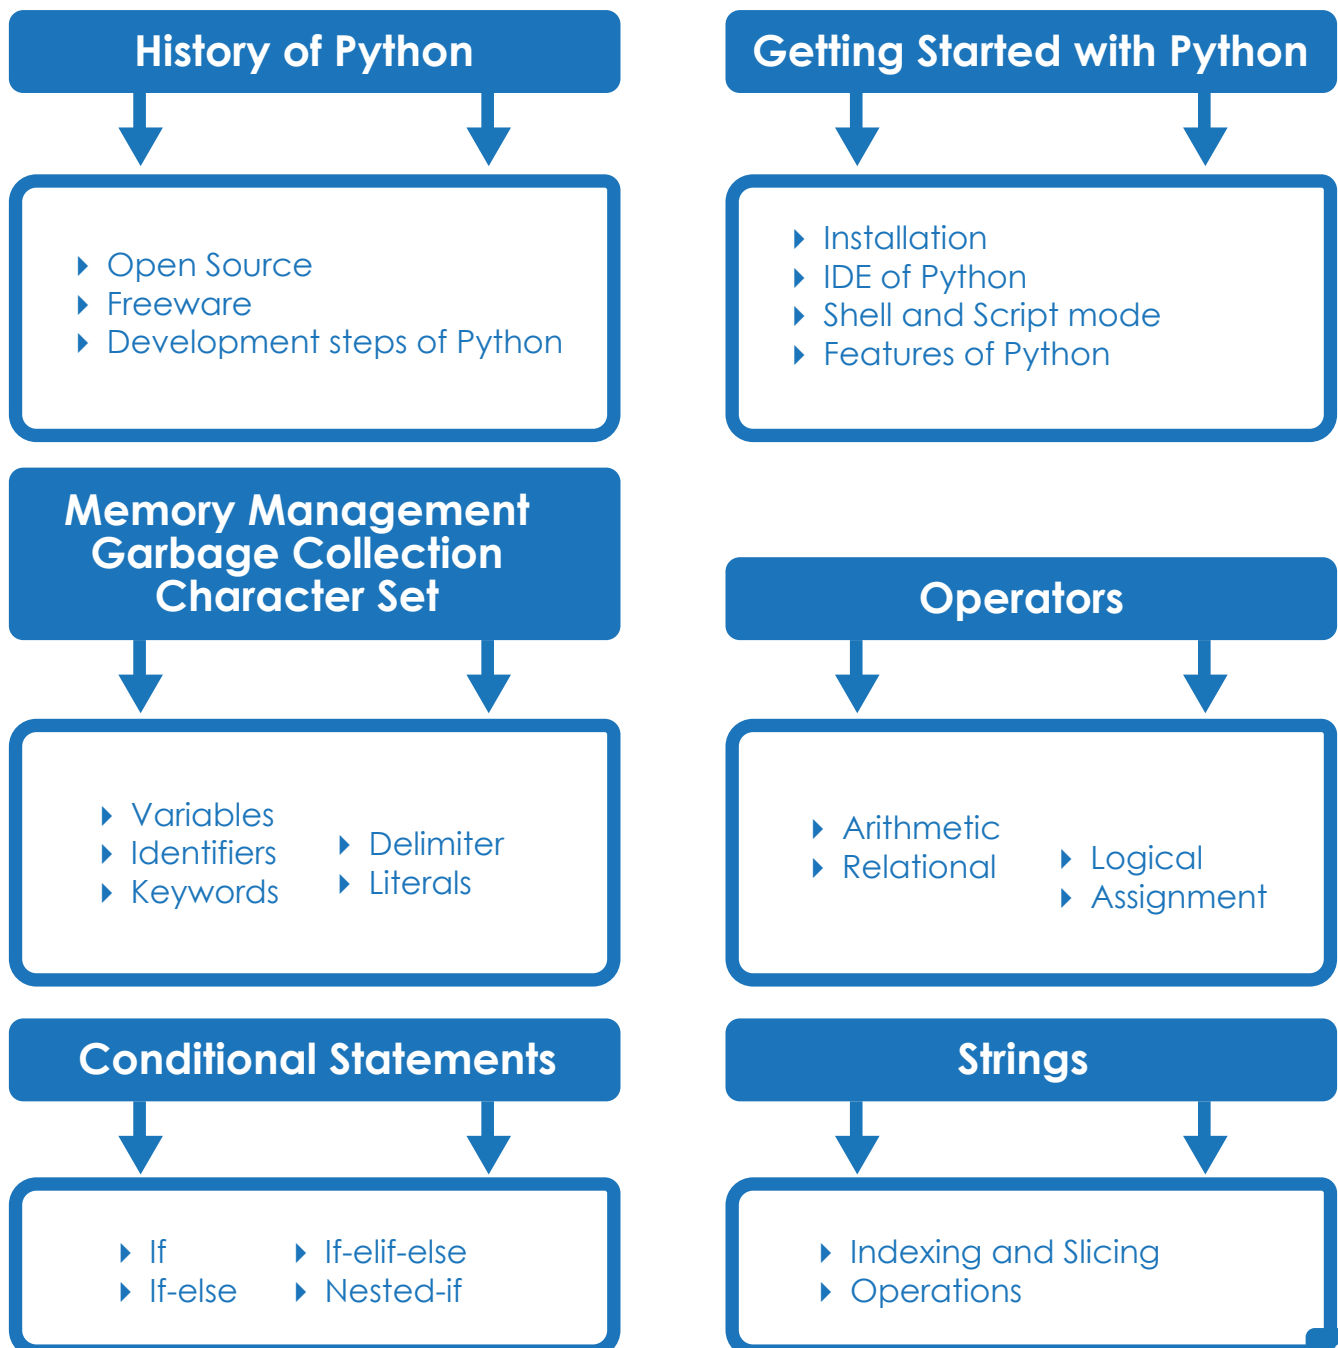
History of Python

- Open Source
- Freeware
- Development steps of Python

Getting Started with Python

- Installation
- IDE of Python
- Shell and Script mode
- Features of Python

Memory Management
Garbage Collection
Character Set

- Variables
- Identifiers
- Keywords
- Delimiter
- Literals

Operators

- Arithmetic
- Relational
- Logical
- Assignment

Conditional Statements

- If
- If-else
- If-elif-else
- Nested-if

Strings

- Indexing and Slicing
- Operations